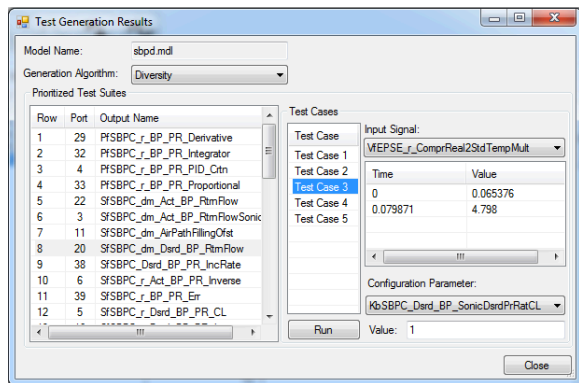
Test Generation Results

Model Name: sbpd.mdl

Generation Algorithm: Diversity

Prioritized Test Suites

| Row | Port | Output Name |
|---|---|---|
| 1 | 29 | PfSBPC_r_BP_PR_Derivative |
| 2 | 32 | PfSBPC_r_BP_PR_Integrator |
| 3 | 4 | PfSBPC_r_BP_PR_PID_Crtn |
| 4 | 33 | PfSBPC_r_BP_PR_Proportional |
| 5 | 22 | SfSBPC_dm_Act_BP_RtrnFlow |
| 6 | 3 | SfSBPC_dm_Act_BP_RtrnFlowSonic |
| 7 | 11 | SfSBPC_dm_AirPathFillingOfst |
| 8 | 20 | SfSBPC_dm_Dsrd_BP_RtrnFlow |
| 9 | 38 | SfSBPC_Dsrd_BP_PR_IncRate |
| 10 | 6 | SfSBPC_r_Act_BP_PR_Inverse |
| 11 | 39 | SfSBPC_r_BP_PR_Err |
| 12 | 5 | SfSBPC_r_Dsrd_BP_PR_CL |

Test Cases

Test Case
Test Case 1
Test Case 2
Test Case 3
Test Case 4
Test Case 5

Input Signal:
VfEPSE_r_ComprReal2StdTempMult

| Time | Value |
|---|---|
| 0 | 0.065376 |
| 0.079871 | 4.798 |

Configuration Parameter:
KbSBPC_Dsrd_BP_SonicDsrdPrRatCL

Run

Value: 1

Close